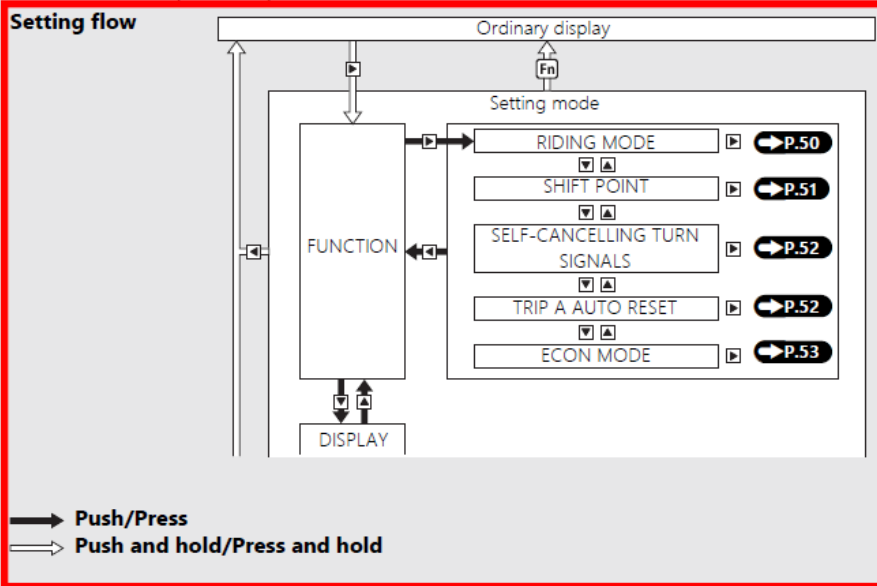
Setting flow

Ordinary display

Fn

Setting mode

FUNCTION

RIDING MODE P.50

SHIFT POINT P.51

SELF-CANCELLING TURN SIGNALS P.52

TRIP A AUTO RESET P.52

ECON MODE P.53

DISPLAY

Push/Press

Push and hold/Press and hold